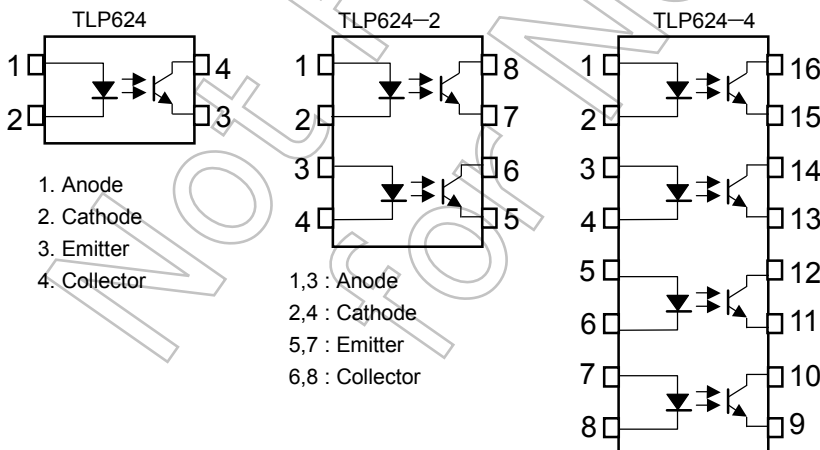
TLP624

1 4
2 3

1. Anode
2. Cathode
3. Emitter
4. Collector

TLP624−2

1 8
2 7
3 6
4 5

1,3 : Anode
2,4 : Cathode
5,7 : Emitter
6,8 : Collector

TLP624−4

1 16
2 15
3 14
4 13
5 12
6 11
7 10
8 9

Not Recommended for New Design